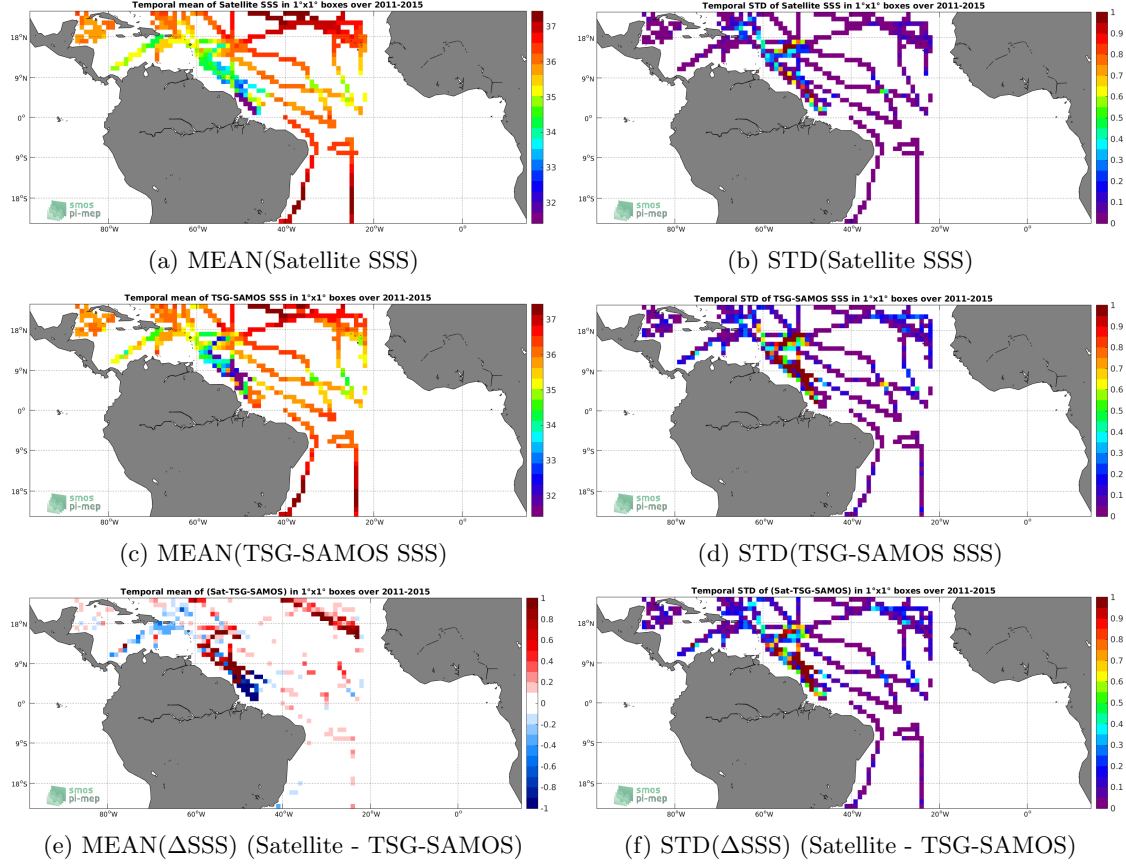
Temporal mean of Satellite SSS in 1°x1° boxes over 2011-2015

18°N
9°N
0°
9°S
18°S
80°W
60°W
40°W
20°W
0°
smos pi-mep
37
36
35
34
33
32

(a) MEAN(Satellite SSS)

Temporal STD of Satellite SSS in 1°x1° boxes over 2011-2015

18°N
9°N
0°
9°S
18°S
80°W
60°W
40°W
20°W
0°
smos pi-mep
1
0.9
0.8
0.7
0.6
0.5
0.4
0.3
0.2
0.1
0

(b) STD(Satellite SSS)

Temporal mean of TSG-SAMOS SSS in 1°x1° boxes over 2011-2015

18°N
9°N
0°
9°S
18°S
80°W
60°W
40°W
20°W
0°
smos pi-mep
37
36
35
34
33
32

(c) MEAN(TSG-SAMOS SSS)

Temporal STD of TSG-SAMOS SSS in 1°x1° boxes over 2011-2015

18°N
9°N
0°
9°S
18°S
80°W
60°W
40°W
20°W
0°
smos pi-mep
1
0.9
0.8
0.7
0.6
0.5
0.4
0.3
0.2
0.1
0

(d) STD(TSG-SAMOS SSS)

Temporal mean of (Sat-TSG-SAMOS) in 1°x1° boxes over 2011-2015

18°N
9°N
0°
9°S
18°S
80°W
60°W
40°W
20°W
0°
smos pi-mep
1
0.8
0.6
0.4
0.2
0
-0.2
-0.4
-0.6
-0.8
-1

(e) MEAN($\Delta$SSS) (Satellite - TSG-SAMOS)

Temporal STD of (Sat-TSG-SAMOS) in 1°x1° boxes over 2011-2015

18°N
9°N
0°
9°S
18°S
80°W
60°W
40°W
20°W
0°
smos pi-mep
1
0.9
0.8
0.7
0.6
0.5
0.4
0.3
0.2
0.1
0

(f) STD($\Delta$SSS) (Satellite - TSG-SAMOS)